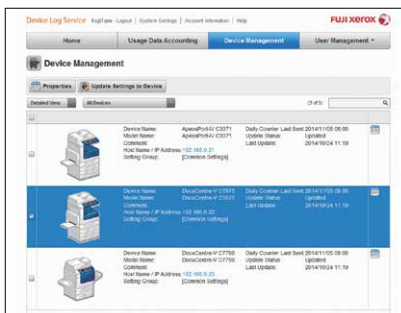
Device Log Service FujiXerox · Logout | System Settings | Account Information | Help

FUJI XEROX

Home | Usage Data Accounting | Device Management | User Management

Device Management

Properties | Update Settings to Device

Detailed View | All Devices

(3 of 3)

Device Name: ApeosPort-IV C3371
Model Name: ApeosPort-IV C3371
Comment:
Host Name / IP Address: 192.168.0.21
Setting Group: [Common Settings]

Daily Counter Last Sent: 2014/11/05 08:00
Update Status: Updated
Last Update: 2014/10/24 11:19

Device Name: DocuCentre-V C5575
Model Name: DocuCentre-V C5575
Comment:
Host Name / IP Address: 192.168.0.22
Setting Group: [Common Settings]

Daily Counter Last Sent: 2014/11/05 08:00
Update Status: Updated
Last Update: 2014/10/24 11:19

Device Name: DocuCentre-V C7750
Model Name: DocuCentre-V C7750
Comment:
Host Name / IP Address: 192.168.0.23
Setting Group: [Common Settings]

Daily Counter Last Sent: 2014/11/05 08:00
Update Status: Updated
Last Update: 2014/10/24 11:19